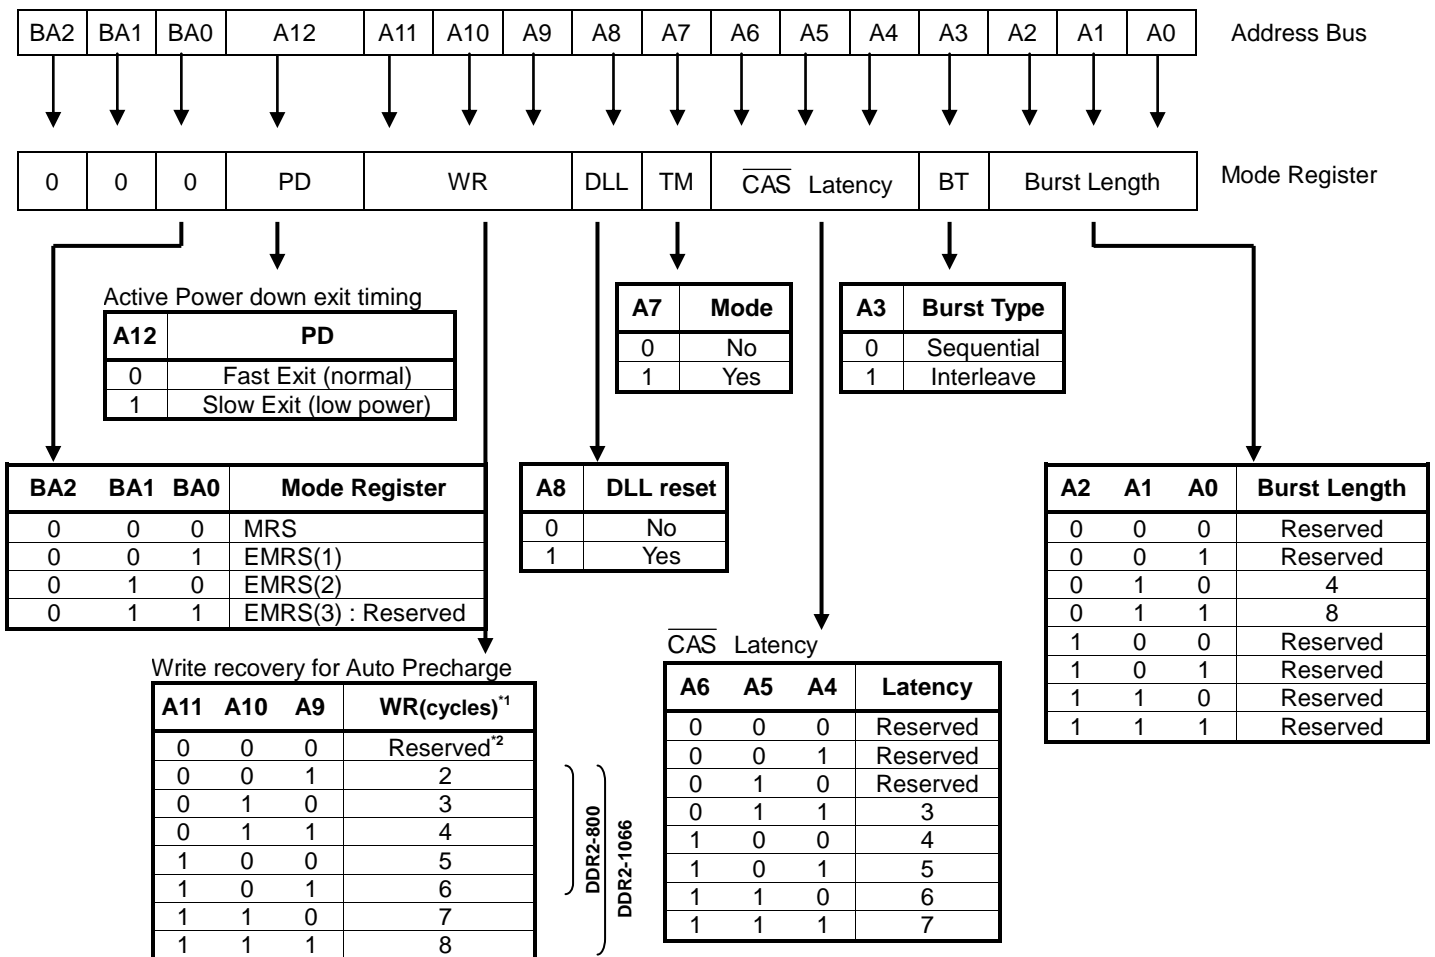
| BA2 | BA1 | BA0 | A12 | A11 | A10 | A9 | A8 | A7 | A6 | A5 | A4 | A3 | A2 | A1 | A0 |
|---|---|---|---|---|---|---|---|---|---|---|---|---|---|---|---|

Address Bus

| 0 | 0 | 0 | PD | WR | DLL | TM | $\overline{CAS}$ Latency | BT | Burst Length |
|---|---|---|---|---|---|---|---|---|---|

Mode Register

Active Power down exit timing

| A12 | PD |
|---|---|
| 0 | Fast Exit (normal) |
| 1 | Slow Exit (low power) |

| A7 | Mode |
|---|---|
| 0 | No |
| 1 | Yes |

| A3 | Burst Type |
|---|---|
| 0 | Sequential |
| 1 | Interleave |

| BA2 | BA1 | BA0 | Mode Register |
|---|---|---|---|
| 0 | 0 | 0 | MRS |
| 0 | 0 | 1 | EMRS(1) |
| 0 | 1 | 0 | EMRS(2) |
| 0 | 1 | 1 | EMRS(3) : Reserved |

| A8 | DLL reset |
|---|---|
| 0 | No |
| 1 | Yes |

| A2 | A1 | A0 | Burst Length |
|---|---|---|---|
| 0 | 0 | 0 | Reserved |
| 0 | 0 | 1 | Reserved |
| 0 | 1 | 0 | 4 |
| 0 | 1 | 1 | 8 |
| 1 | 0 | 0 | Reserved |
| 1 | 0 | 1 | Reserved |
| 1 | 1 | 0 | Reserved |
| 1 | 1 | 1 | Reserved |

Write recovery for Auto Precharge

| A11 | A10 | A9 | WR(cycles)$^{*1}$ |
|---|---|---|---|
| 0 | 0 | 0 | Reserved$^{*2}$ |
| 0 | 0 | 1 | 2 |
| 0 | 1 | 0 | 3 |
| 0 | 1 | 1 | 4 |
| 1 | 0 | 0 | 5 |
| 1 | 0 | 1 | 6 |
| 1 | 1 | 0 | 7 |
| 1 | 1 | 1 | 8 |

DDR2-800
DDR2-1066

$\overline{CAS}$ Latency

| A6 | A5 | A4 | Latency |
|---|---|---|---|
| 0 | 0 | 0 | Reserved |
| 0 | 0 | 1 | Reserved |
| 0 | 1 | 0 | Reserved |
| 0 | 1 | 1 | 3 |
| 1 | 0 | 0 | 4 |
| 1 | 0 | 1 | 5 |
| 1 | 1 | 0 | 6 |
| 1 | 1 | 1 | 7 |